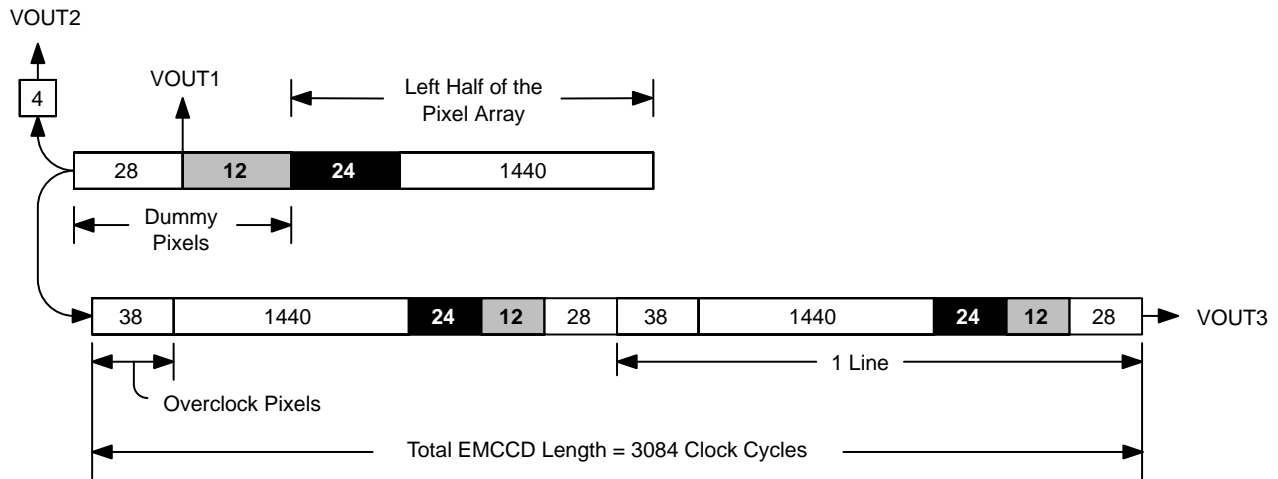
VOUT2

4

VOUT1

Left Half of the Pixel Array

| 28 | 12 | 24 | 1440 |
|---|---|---|---|

Dummy Pixels

| 38 | 1440 | 24 | 12 | 28 | 38 | 1440 | 24 | 12 | 28 |
|---|---|---|---|---|---|---|---|---|---|

VOUT3

1 Line

Overclock Pixels

Total EMCCD Length = 3084 Clock Cycles